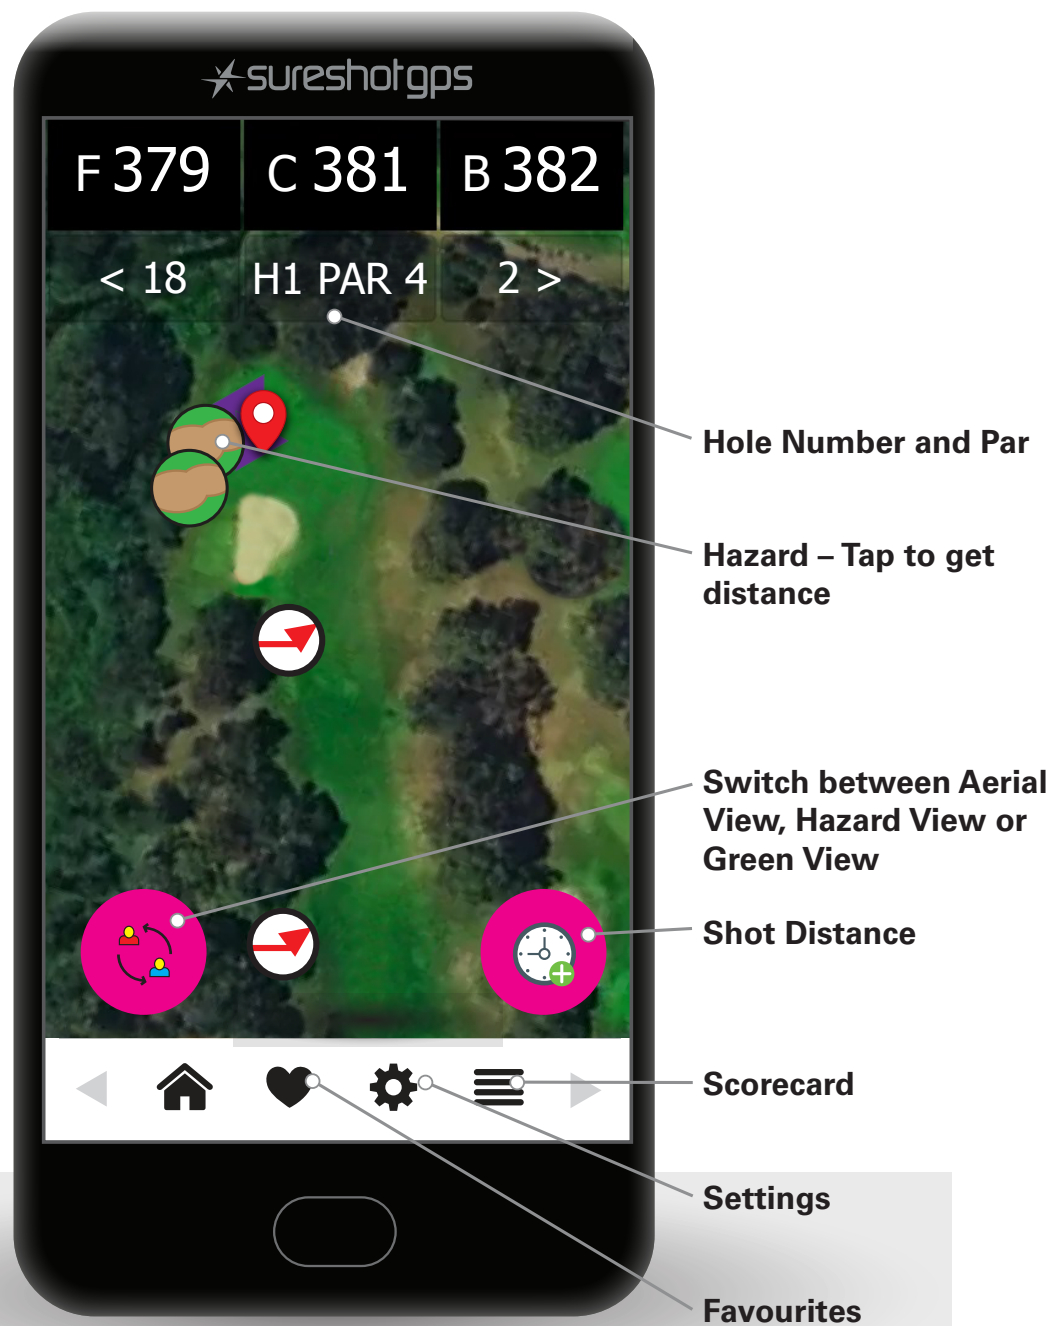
sureshotgps

F 379 | C 381 | B 382

< 18   H1 PAR 4   2 >

Hole Number and Par

Hazard – Tap to get distance

Switch between Aerial View, Hazard View or Green View

Shot Distance

Scorecard

Settings

Favourites